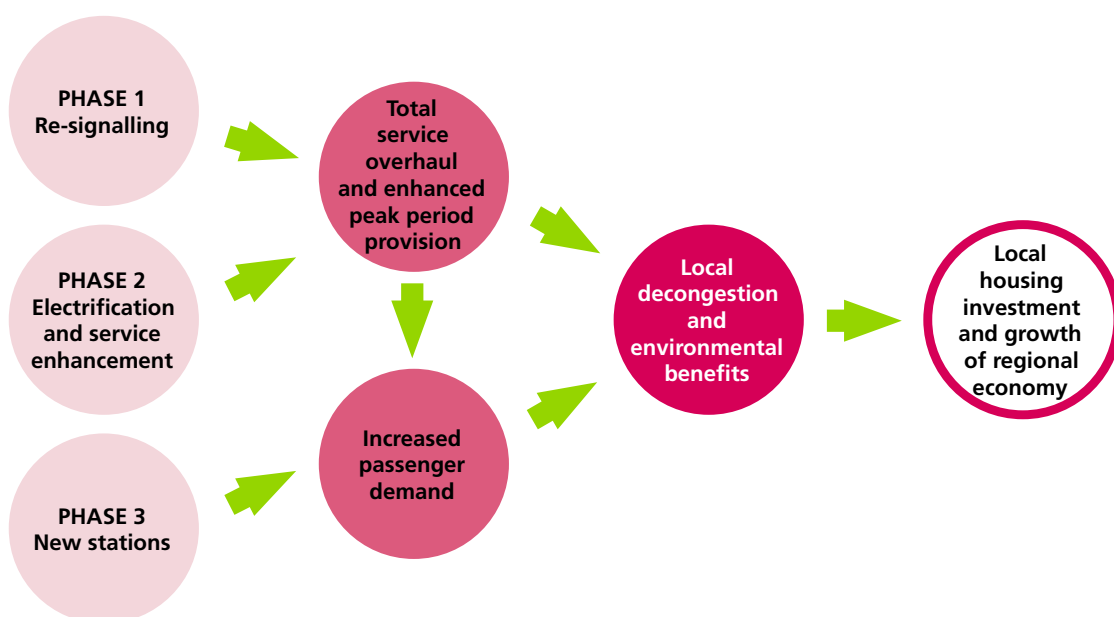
PHASE 1
Re-signalling

PHASE 2
Electrification and service enhancement

PHASE 3
New stations

Total service overhaul and enhanced peak period provision

Increased passenger demand

Local decongestion and environmental benefits

Local housing investment and growth of regional economy